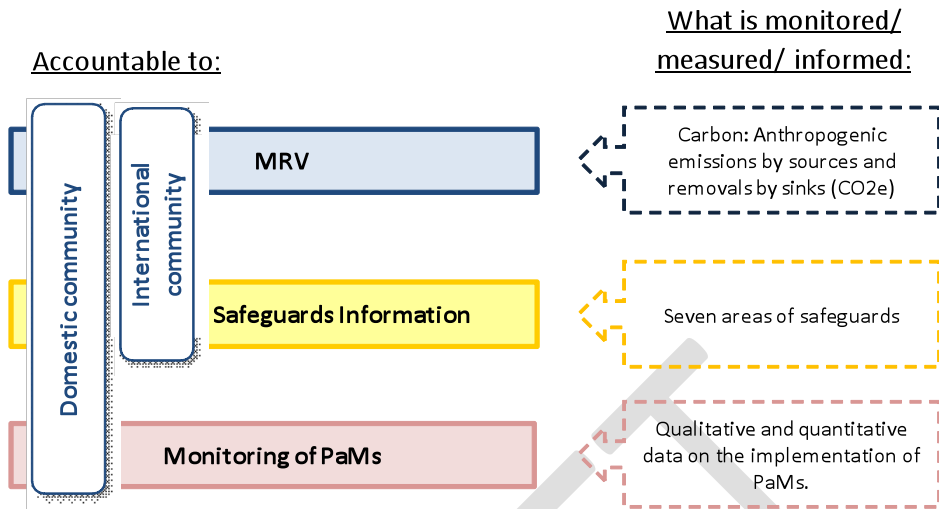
Accountable to:

What is monitored/ measured/ informed:

Domestic community

International community

MRV

Carbon: Anthropogenic emissions by sources and removals by sinks (CO2e)

Safeguards Information

Seven areas of safeguards

Monitoring of PaMs

Qualitative and quantitative data on the implementation of PaMs.